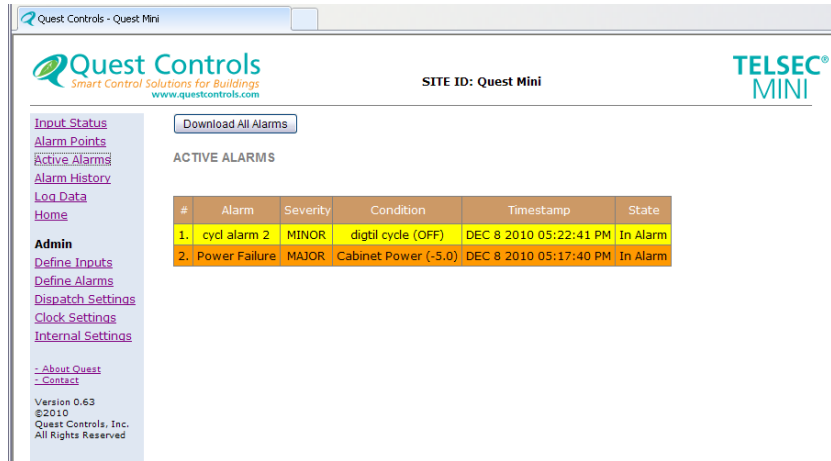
Quest Controls - Quest Mini

Quest Controls
Smart Control Solutions for Buildings
www.questcontrols.com

SITE ID: Quest Mini

TELSEC® MINI

Input Status
Alarm Points
Active Alarms
Alarm History
Log Data
Home

Admin
Define Inputs
Define Alarms
Dispatch Settings
Clock Settings
Internal Settings

- About Quest
- Contact

Version 0.63
©2010
Quest Controls, Inc.
All Rights Reserved

Download All Alarms

ACTIVE ALARMS

| # | Alarm | Severity | Condition | Timestamp | State |
|---|---|---|---|---|---|
| 1. | cycl alarm 2 | MINOR | digtil cycle (OFF) | DEC 8 2010 05:22:41 PM | In Alarm |
| 2. | Power Failure | MAJOR | Cabinet Power (-5.0) | DEC 8 2010 05:17:40 PM | In Alarm |